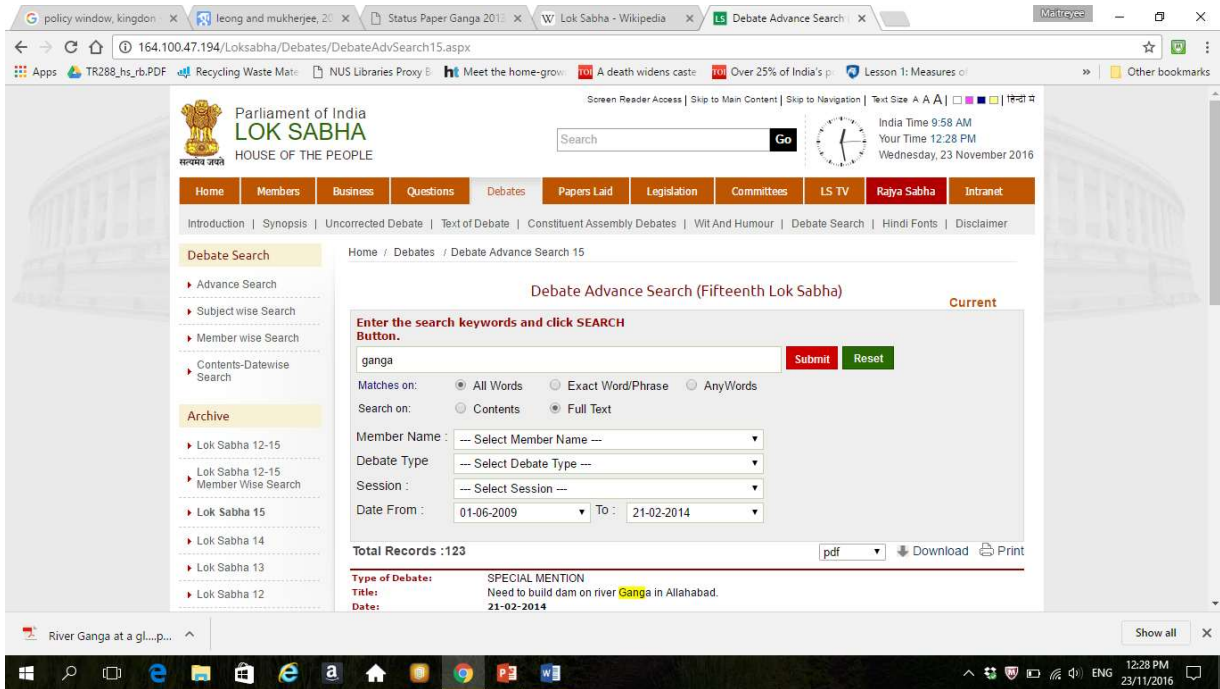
G policy window, kingdon × | leong and mukherjee, 20 × | Status Paper Ganga 2012 × | W Lok Sabha - Wikipedia × | LS Debate Advance Search × | Maitreyee

164.100.47.194/Loksabha/Debates/DebateAdvSearch15.aspx

Apps | TR288_hs_rb.PDF | Recycling Waste Mate | NUS Libraries Proxy B | ht Meet the home-grow | TOI A death widens caste | TOI Over 25% of India's p | Lesson 1: Measures o | » | Other bookmarks

Screen Reader Access | Skip to Main Content | Skip to Navigation | Text Size A A A | हिन्दी में

Parliament of India
LOK SABHA
HOUSE OF THE PEOPLE
सत्यमेव जयते

Search Go

India Time 9:58 AM
Your Time 12:28 PM
Wednesday, 23 November 2016

Home | Members | Business | Questions | Debates | Papers Laid | Legislation | Committees | LS TV | Rajya Sabha | Intranet

Introduction | Synopsis | Uncorrected Debate | Text of Debate | Constituent Assembly Debates | Wit And Humour | Debate Search | Hindi Fonts | Disclaimer

Debate Search
Advance Search
Subject wise Search
Member wise Search
Contents-Datewise Search

Archive
Lok Sabha 12-15
Lok Sabha 12-15 Member Wise Search
Lok Sabha 15
Lok Sabha 14
Lok Sabha 13
Lok Sabha 12

Home / Debates / Debate Advance Search 15

Debate Advance Search (Fifteenth Lok Sabha)
Current

Enter the search keywords and click SEARCH Button.
ganga
Submit | Reset
Matches on: All Words | Exact Word/Phrase | AnyWords
Search on: Contents | Full Text
Member Name : --- Select Member Name ---
Debate Type : --- Select Debate Type ---
Session : --- Select Session ---
Date From : 01-06-2009 To : 21-02-2014

Total Records :123
pdf | Download | Print

Type of Debate: SPECIAL MENTION
Title: Need to build dam on river Ganga in Allahabad.
Date: 21-02-2014

River Ganga at a gl....p... ^
Show all ×

12:28 PM
23/11/2016
ENG